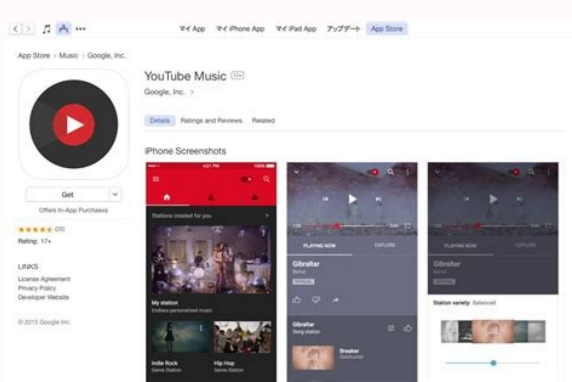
マイ App　マイ iPhone App　マイ iPad App　アップデート　App Store

App Store > Music > Google, Inc.

YouTube Music 17+

Google, Inc. >

Details　Ratings and Reviews　Related

iPhone Screenshots

Get

Offers In-App Purchases

★★★★★ (26)

Rating: 17+

LINKS

License Agreement

Privacy Policy

Developer Website

© 2015 Google Inc.

Stations created for you

My station

Endless personalized music

Indie Rock

Genre Station

Hip Hop

Genre Station

PLAYING NOW　EXPLORE

Gibraltar

Beirut

Gibraltar

Song station

Breaker

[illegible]

PLAYING NOW　EXPLORE

Gibraltar

Beirut

Station variety: Balanced